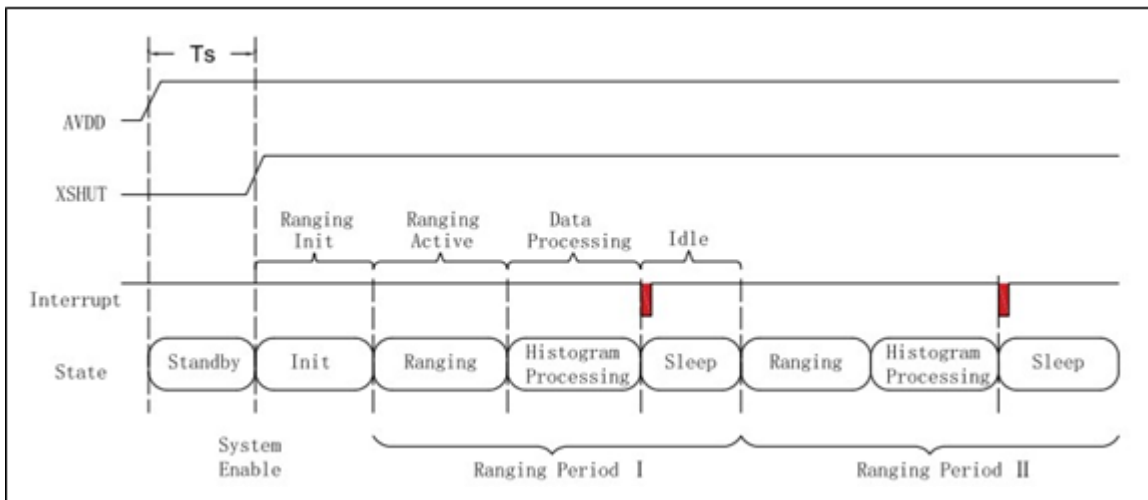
Ts

AVDD

XSHUT

Ranging Init

Ranging Active

Data Processing

Idle

Interrupt

State

Standby

Init

Ranging

Histogram Processing

Sleep

Ranging

Histogram Processing

Sleep

System Enable

Ranging Period Ⅰ

Ranging Period Ⅱ